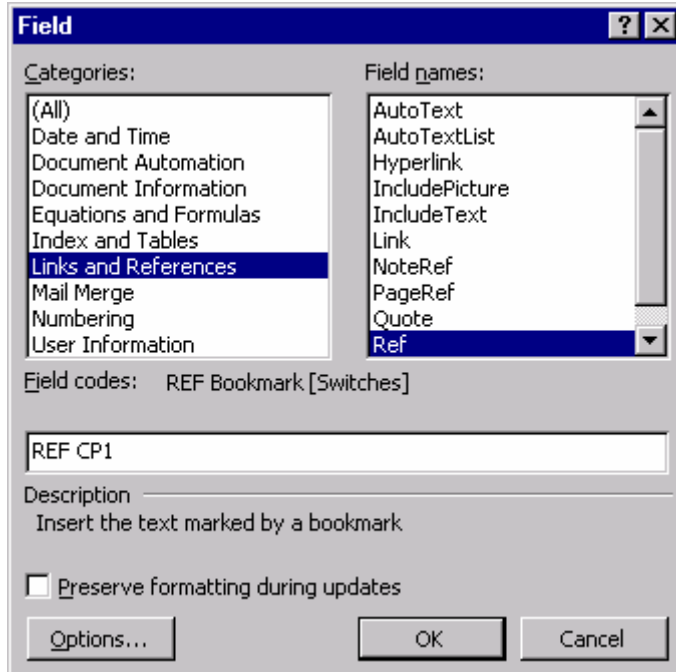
Field

? X

Categories:

(All)
Date and Time
Document Automation
Document Information
Equations and Formulas
Index and Tables
Links and References
Mail Merge
Numbering
User Information

Field names:

AutoText
AutoTextList
Hyperlink
IncludePicture
IncludeText
Link
NoteRef
PageRef
Quote
Ref

Field codes: REF Bookmark [Switches]

REF CP1

Description

Insert the text marked by a bookmark

Preserve formatting during updates

Options...

OK

Cancel